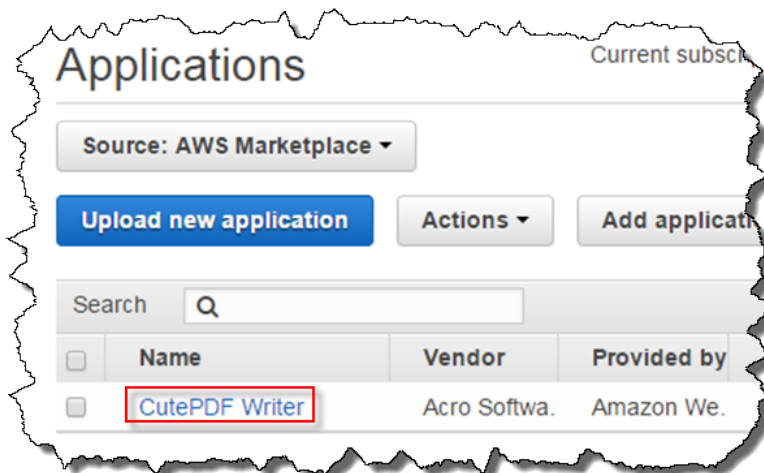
Applications

Current subsc

Source: AWS Marketplace ▾

Upload new application

Actions ▾

Add applicati

Search

| Name | Vendor | Provided by |
|---|---|---|
| CutePDF Writer | Acro Softwa. | Amazon We. |